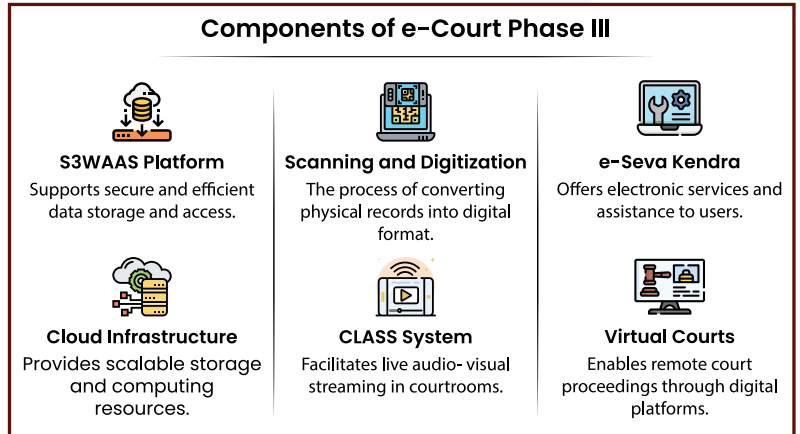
Components of e-Court Phase III

S3WAAS Platform
Supports secure and efficient data storage and access.

Scanning and Digitization
The process of converting physical records into digital format.

e-Seva Kendra
Offers electronic services and assistance to users.

Cloud Infrastructure
Provides scalable storage and computing resources.

CLASS System
Facilitates live audio- visual streaming in courtrooms.

Virtual Courts
Enables remote court proceedings through digital platforms.